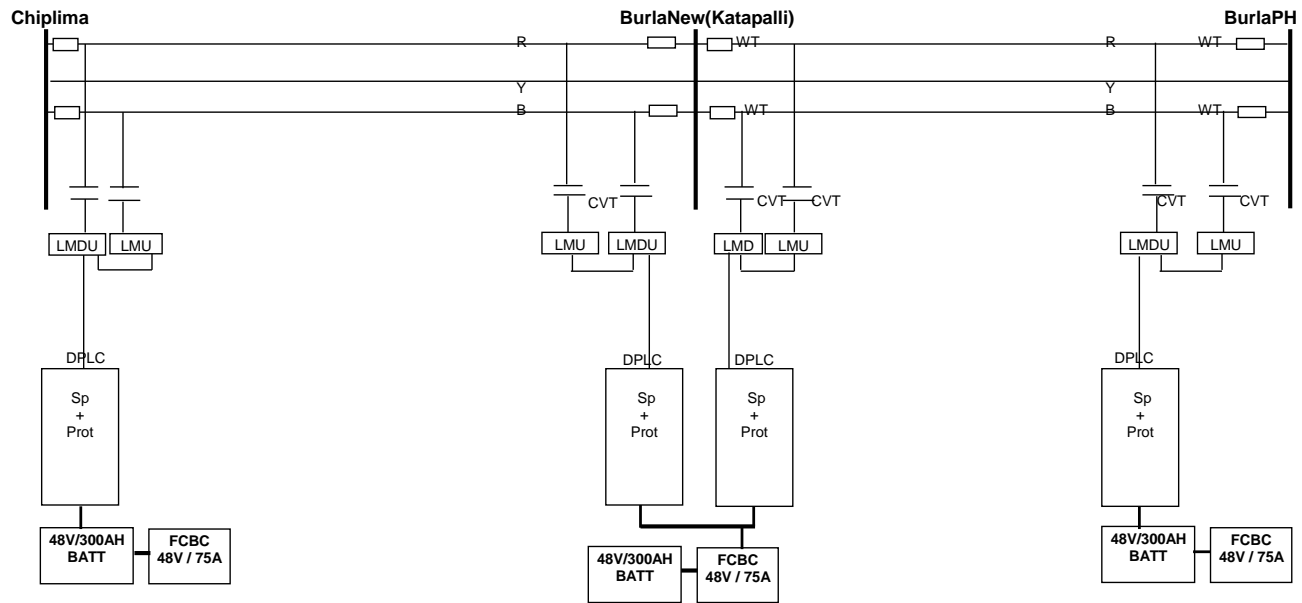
Chiplima
BurlaNew(Katapalli)
BurlaPH

R
Y
B
WT
WT
R
Y
B
WT
WT

CVT
CVT
CVT
CVT
CVT

LMDU
LMU
LMU
LMDU
LMD
LMU
LMDU
LMU

DPLC
Sp
+
Prot

DPLC
Sp
+
Prot

DPLC
Sp
+
Prot

DPLC
Sp
+
Prot

48V/300AH
BATT
FCBC
48V / 75A

48V/300AH
BATT
FCBC
48V / 75A

48V/300AH
BATT
FCBC
48V / 75A